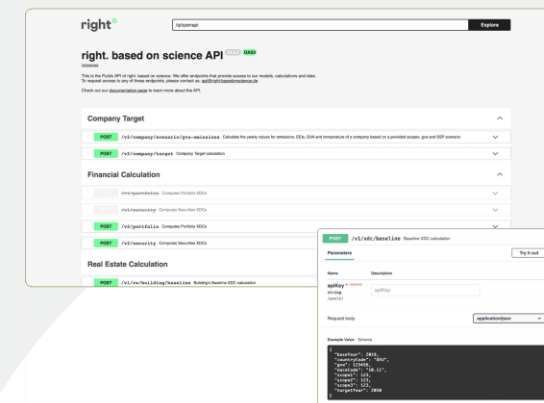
right°

/api/swagger

Explore

right. based on science API 1.0.0 OAS3

/api/docs

This is the Public API of right. based on science. We offer endpoints that provide access to our models, calculations and data. To request access to any of these endpoints, please contact us: api@right-basedonscience.de

Check out our documentation page to learn more about the API.

Company Target

POST /v2/company/scenario/pre-emissions Calculate the yearly values for emissions, EEIs, GVA and temperature of a company based on a provided scopes, gva and SSP scenario

POST /v2/company/target Company Target calculation

Financial Calculation

POST /v1/portfolio Compute Portfolio XDCs

POST /v1/security Compute Securities XDCs

POST /v2/portfolio Compute Portfolio XDCs

POST /v2/security Compute Securities XDCs

Real Estate Calculation

POST /v1/re/building/baseline Building's Baseline XDC calculation

POST /v1/xdc/baseline Baseline XDC calculation

Parameters

Try it out

Name

Description

apiKey * required
string
(query)

apiKey

Request body

application/json

Example Value | Schema

{
"baseYear": 2019,
"countryCode": "DEU",
"gva": 123456,
"naceCode": "10.11",
"scope1": 123,
"scope2": 123,
"scope3": 123,
"targetYear": 2050